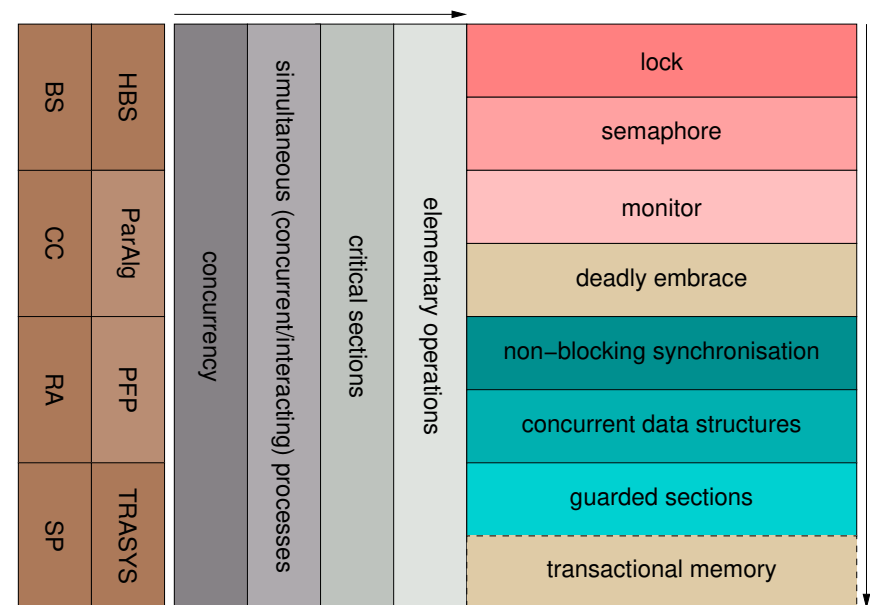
BS
HBS
CC
ParAlg
RA
PFP
SP
TRASYS

concurrency
simultaneous (concurrent/interacting) processes
critical sections
elementary operations

lock
semaphore
monitor
deadly embrace
non−blocking synchronisation
concurrent data structures
guarded sections
transactional memory